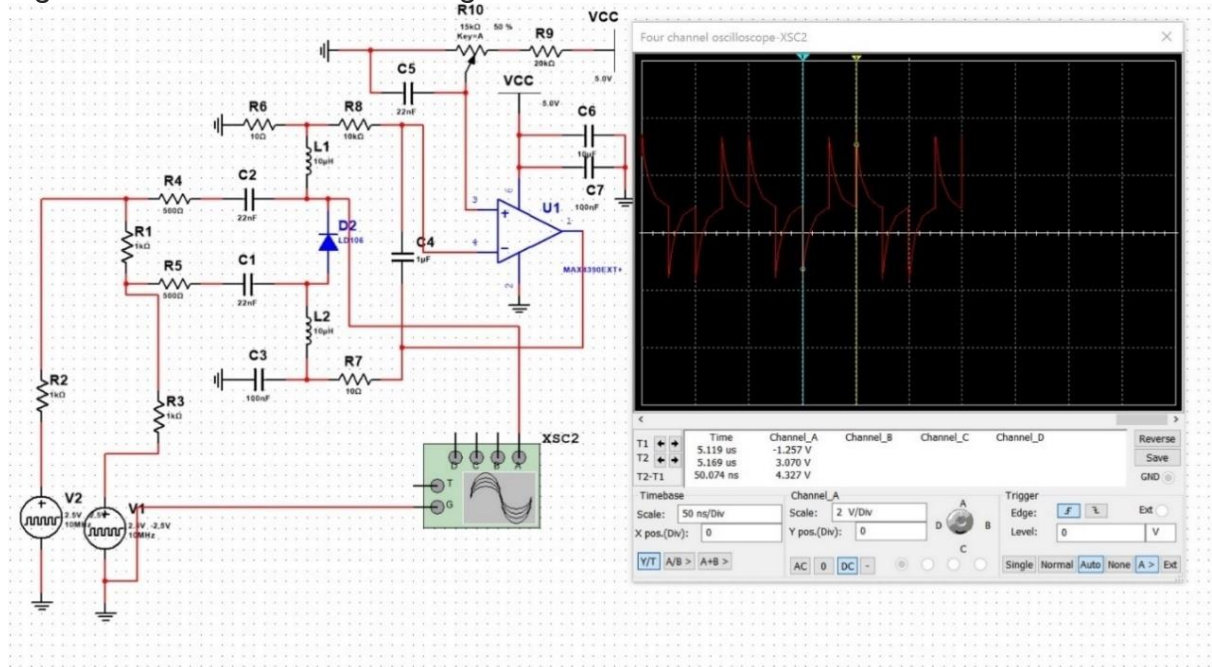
R10
15kΩ 50 %
Key=A
VCC
R9
20kΩ
5.0V
C5
22nF
VCC
5.0V
R6
10Ω
R8
10kΩ
L1
10μH
C6
10μF
C7
100nF
R4
500Ω
C2
22nF
D2
LD106
U1
C4
1μF
MAX9390EXT+
R1
1kΩ
R5
500Ω
C1
22nF
L2
10μH
C3
100nF
R7
10Ω
R2
1kΩ
R3
1kΩ
XSC2
V2
2.5V
10MHz
V1
2.5V -2.5V
10MHz
T
G
D C B A

Four channel oscilloscope-XSC2

| | Time | Channel_A | Channel_B | Channel_C | Channel_D |
|---|---|---|---|---|---|
| T1 | 5.119 us | -1.257 V | | | |
| T2 | 5.169 us | 3.070 V | | | |
| T2-T1 | 50.074 ns | 4.327 V | | | |

Reverse
Save
GND

Timebase
Scale: 50 ns/Div
X pos.(Div): 0
Y/T A/B > A+B >

Channel_A
Scale: 2 V/Div
Y pos.(Div): 0
AC 0 DC -

A
D B
C

Trigger
Edge:
Ext
Level: 0 V
Single Normal Auto None A > Ext